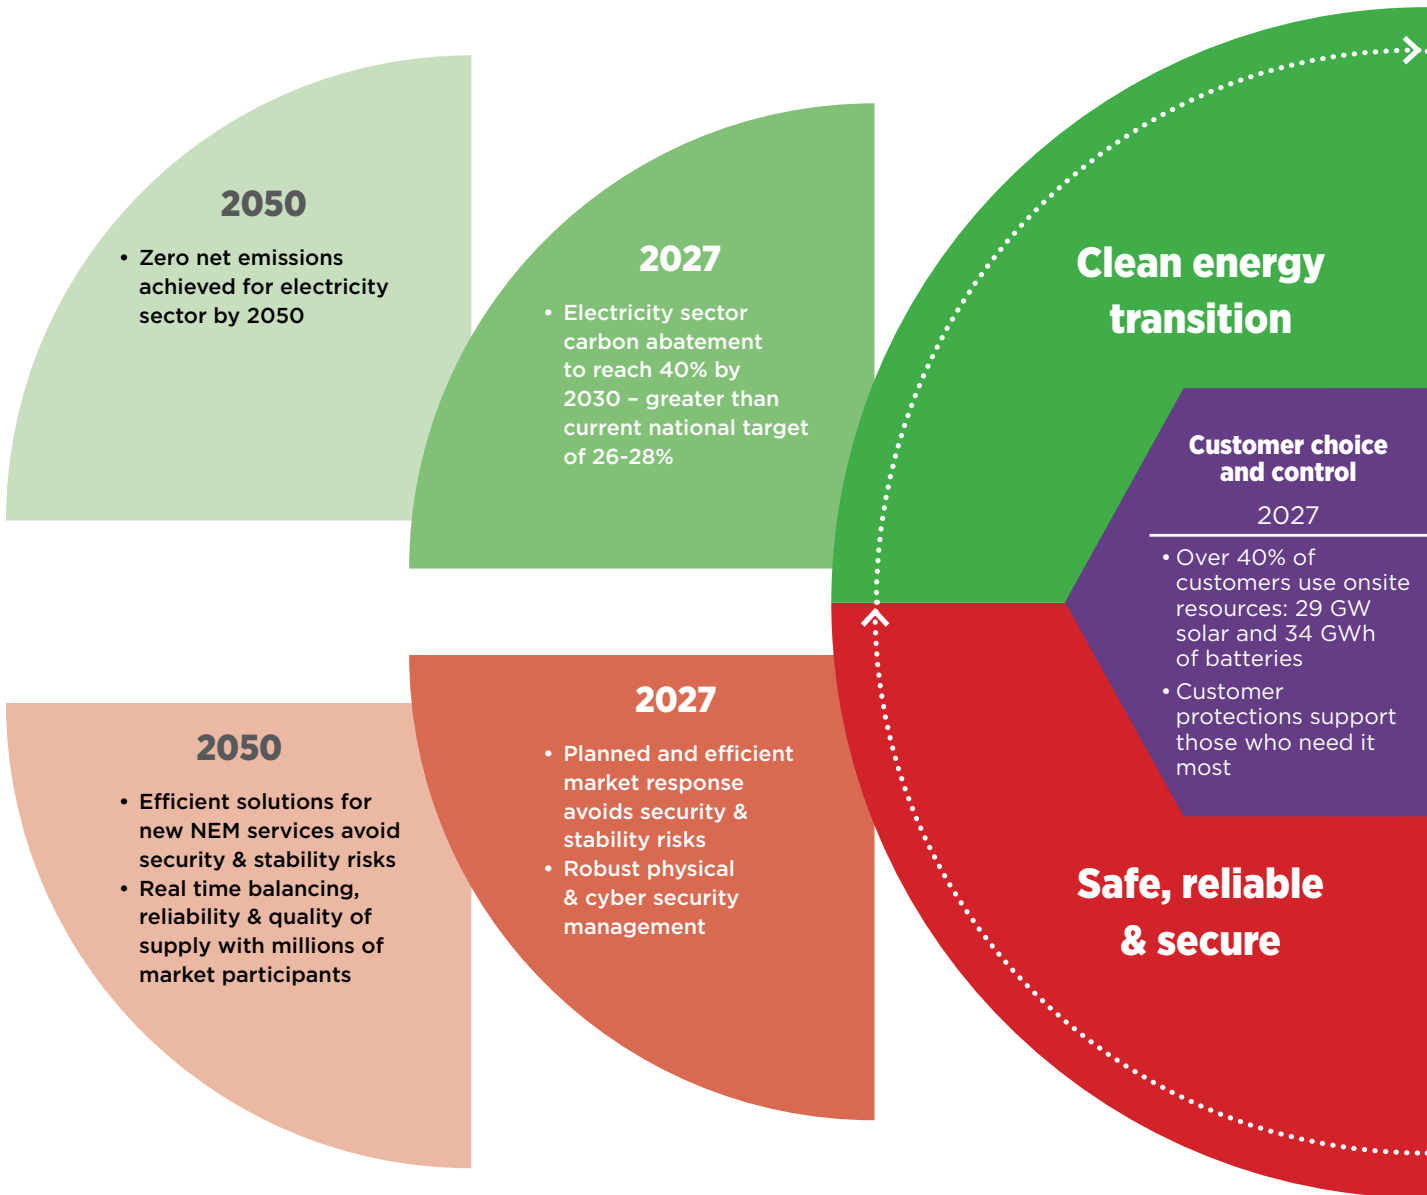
2050

• Zero net emissions achieved for electricity sector by 2050

2027

• Electricity sector carbon abatement to reach 40% by 2030 – greater than current national target of 26-28%

Clean energy transition

Customer choice and control

2027

• Over 40% of customers use onsite resources: 29 GW solar and 34 GWh of batteries

• Customer protections support those who need it most

2050

• Efficient solutions for new NEM services avoid security & stability risks

• Real time balancing, reliability & quality of supply with millions of market participants

2027

• Planned and efficient market response avoids security & stability risks

• Robust physical & cyber security management

Safe, reliable & secure